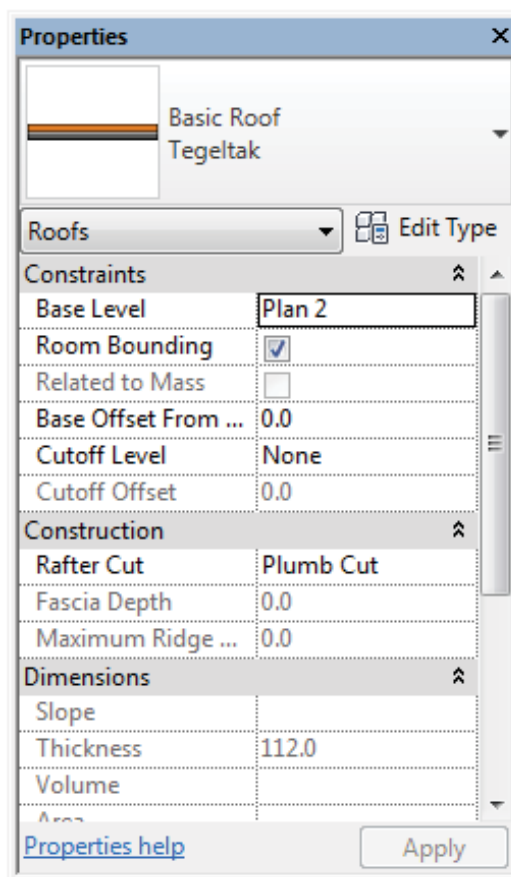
Properties

Basic Roof
Tegeltak

Roofs

Edit Type

| Constraints | |
|---|---|
| Base Level | Plan 2 |
| Room Bounding | |
| Related to Mass | |
| Base Offset From ... | 0.0 |
| Cutoff Level | None |
| Cutoff Offset | 0.0 |

| Construction | |
|---|---|
| Rafter Cut | Plumb Cut |
| Fascia Depth | 0.0 |
| Maximum Ridge ... | 0.0 |

| Dimensions | |
|---|---|
| Slope | |
| Thickness | 112.0 |
| Volume | |
| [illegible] | |

Properties help

Apply